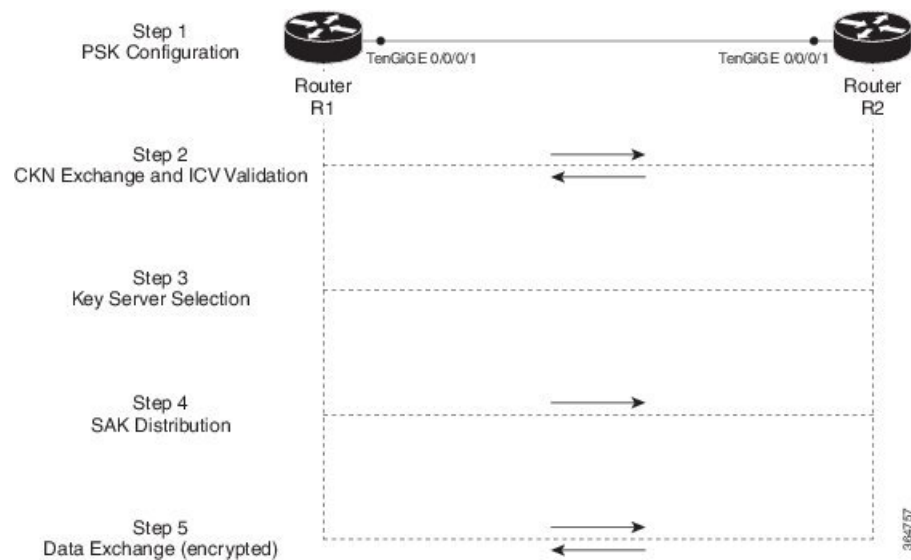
Step 1
PSK Configuration

TenGiGE 0/0/0/1

TenGiGE 0/0/0/1

Router
R1

Router
R2

Step 2
CKN Exchange and ICV Validation

Step 3
Key Server Selection

Step 4
SAK Distribution

Step 5
Data Exchange (encrypted)

364757